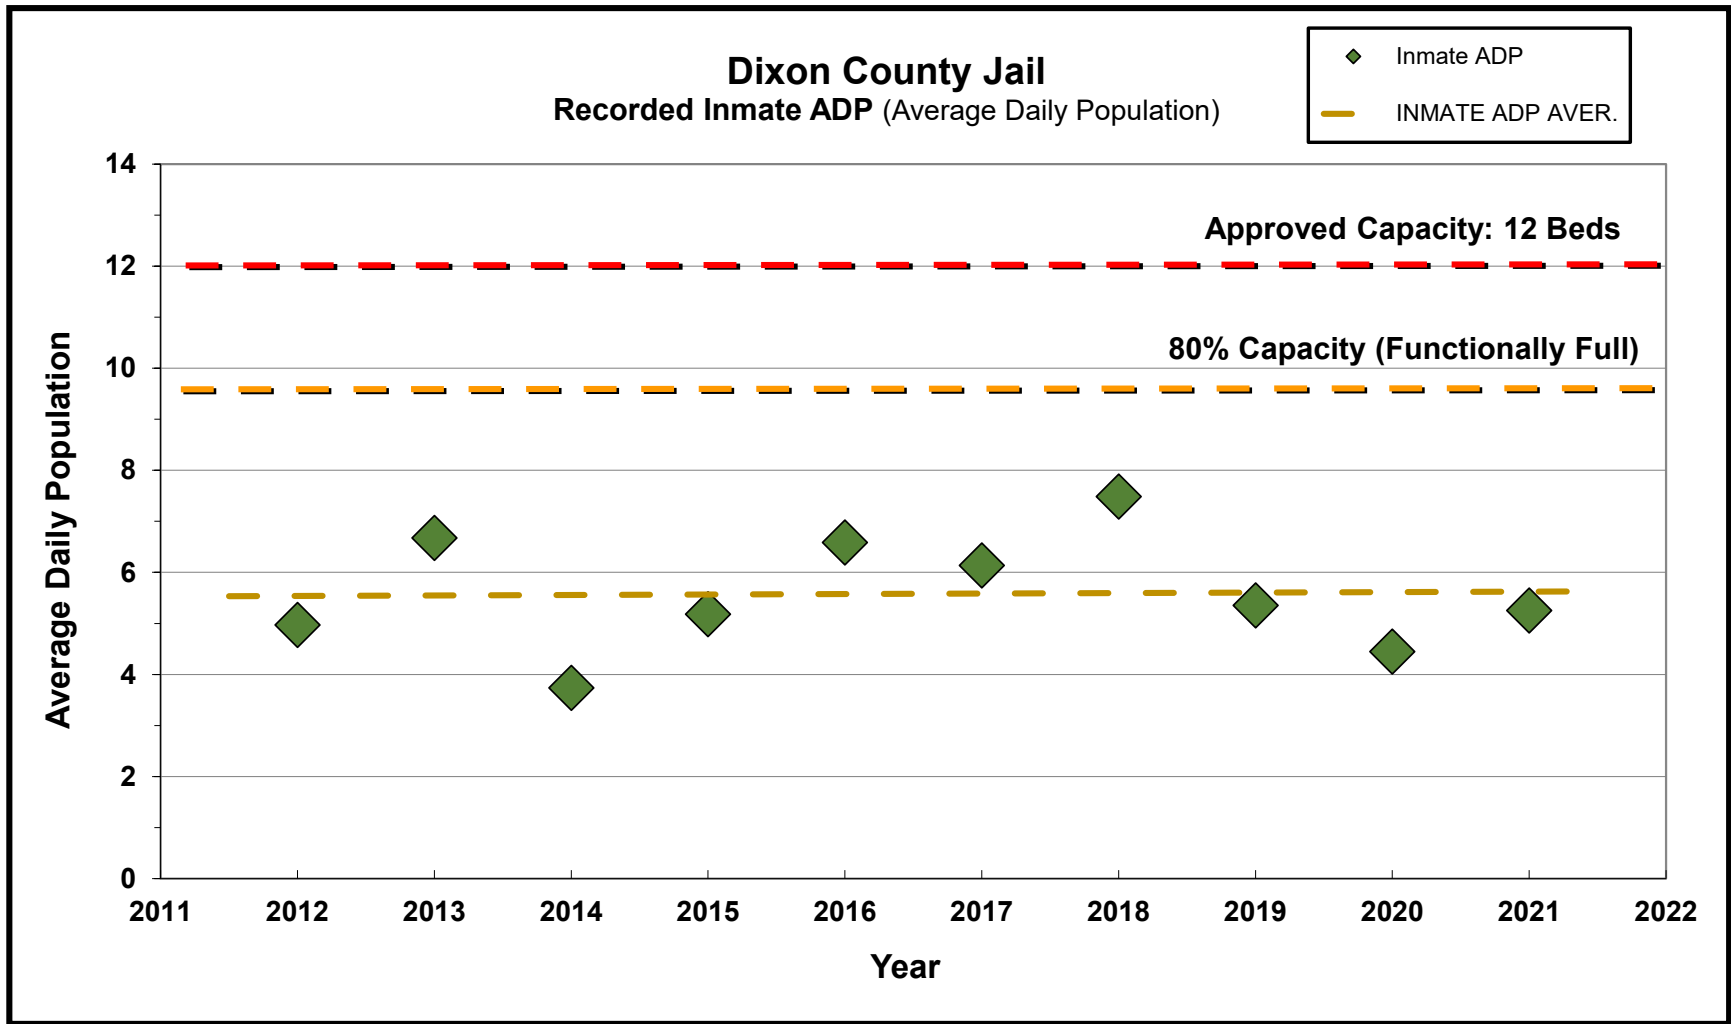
Dixon County Jail
Recorded Inmate ADP (Average Daily Population)

Inmate ADP
INMATE ADP AVER.

Approved Capacity: 12 Beds

80% Capacity (Functionally Full)

Average Daily Population

14
12
10
8
6
4
2
0

2011 2012 2013 2014 2015 2016 2017 2018 2019 2020 2021 2022

Year